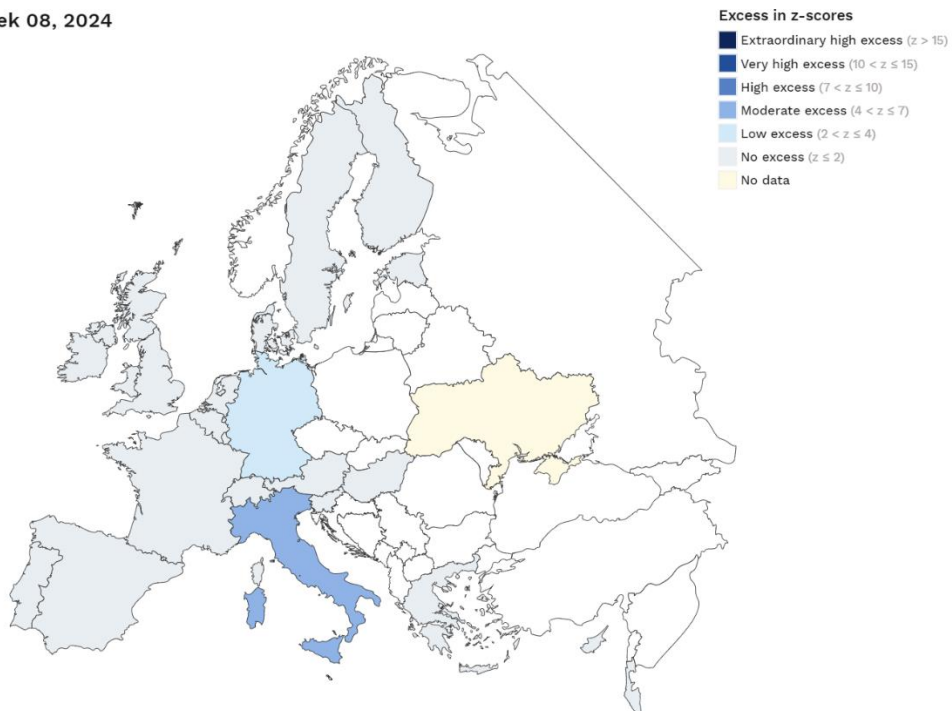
ek 08, 2024

Excess in z-scores
Extraordinary high excess ($z > 15$)
Very high excess ($10 < z \leq 15$)
High excess ($7 < z \leq 10$)
Moderate excess ($4 < z \leq 7$)
Low excess ($2 < z \leq 4$)
No excess ($z \leq 2$)
No data